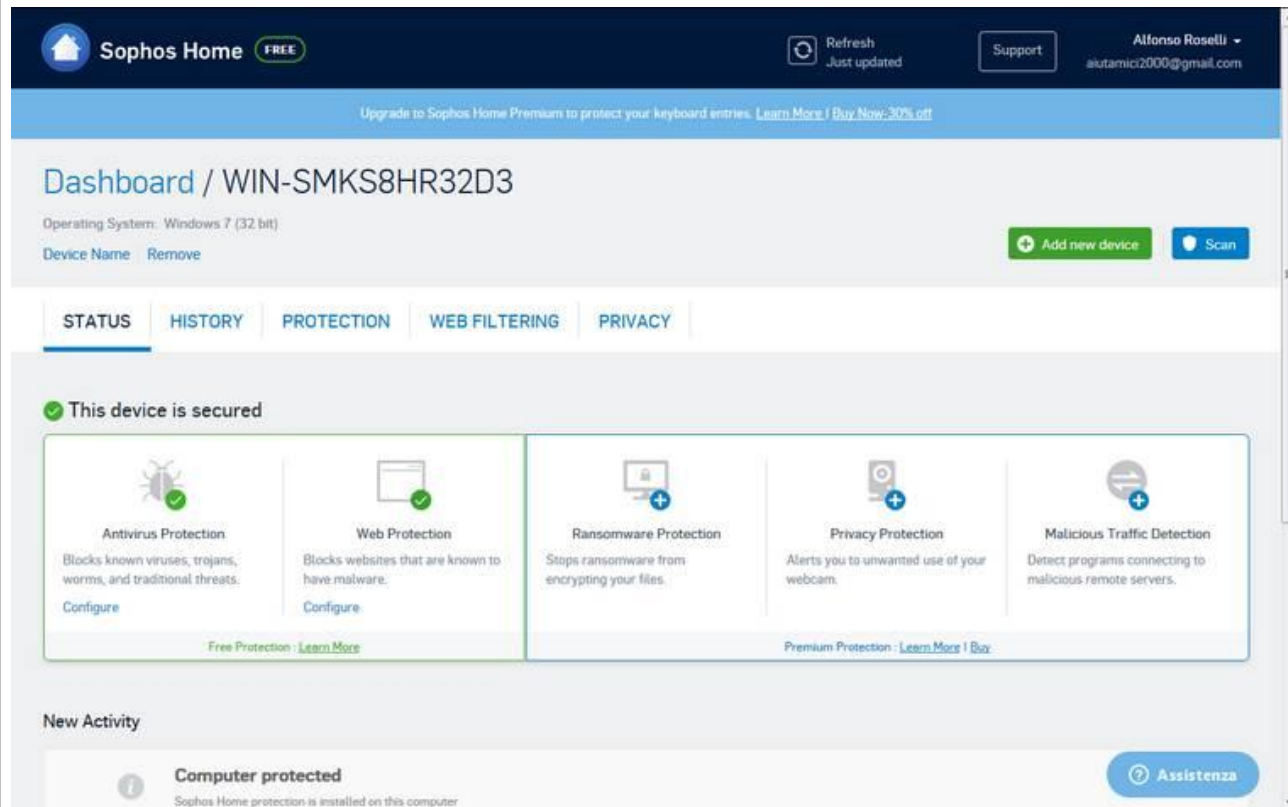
Sophos Home FREE

Refresh
Just updated

Support

Alfonso Roselli
aiutamici2000@gmail.com

Upgrade to Sophos Home Premium to protect your keyboard entries. Learn More | Buy Now-30% off

Dashboard / WIN-SMKS8HR32D3

Operating System: Windows 7 (32 bit)

Device Name Remove

Add new device

Scan

STATUS HISTORY PROTECTION WEB FILTERING PRIVACY

This device is secured

Antivirus Protection
Blocks known viruses, trojans, worms, and traditional threats.
Configure

Web Protection
Blocks websites that are known to have malware.
Configure

Free Protection : Learn More

Ransomware Protection
Stops ransomware from encrypting your files.

Privacy Protection
Alerts you to unwanted use of your webcam.

Malicious Traffic Detection
Detect programs connecting to malicious remote servers.

Premium Protection : Learn More | Buy

New Activity

Computer protected
Sophos Home protection is installed on this computer

Assistenza